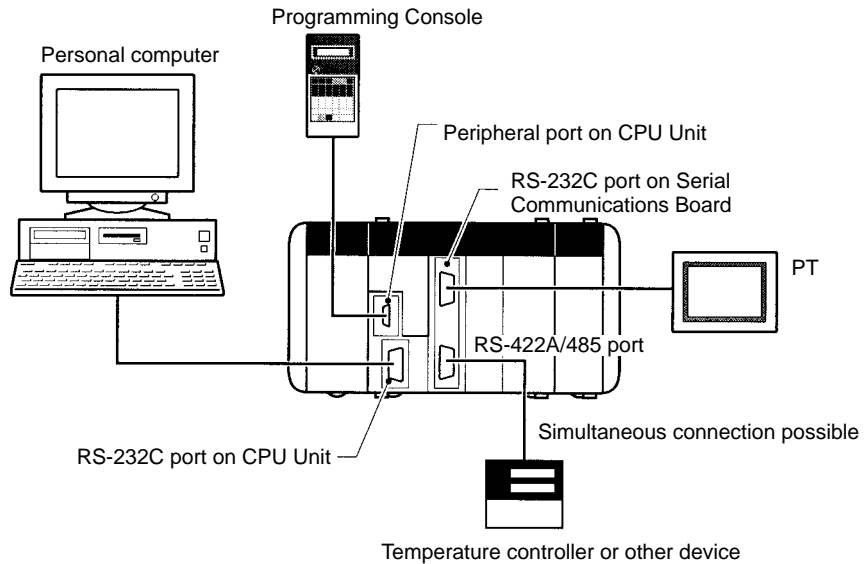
Programming Console

Personal computer

Peripheral port on CPU Unit

RS-232C port on Serial Communications Board

PT

RS-422A/485 port

Simultaneous connection possible

RS-232C port on CPU Unit

Temperature controller or other device